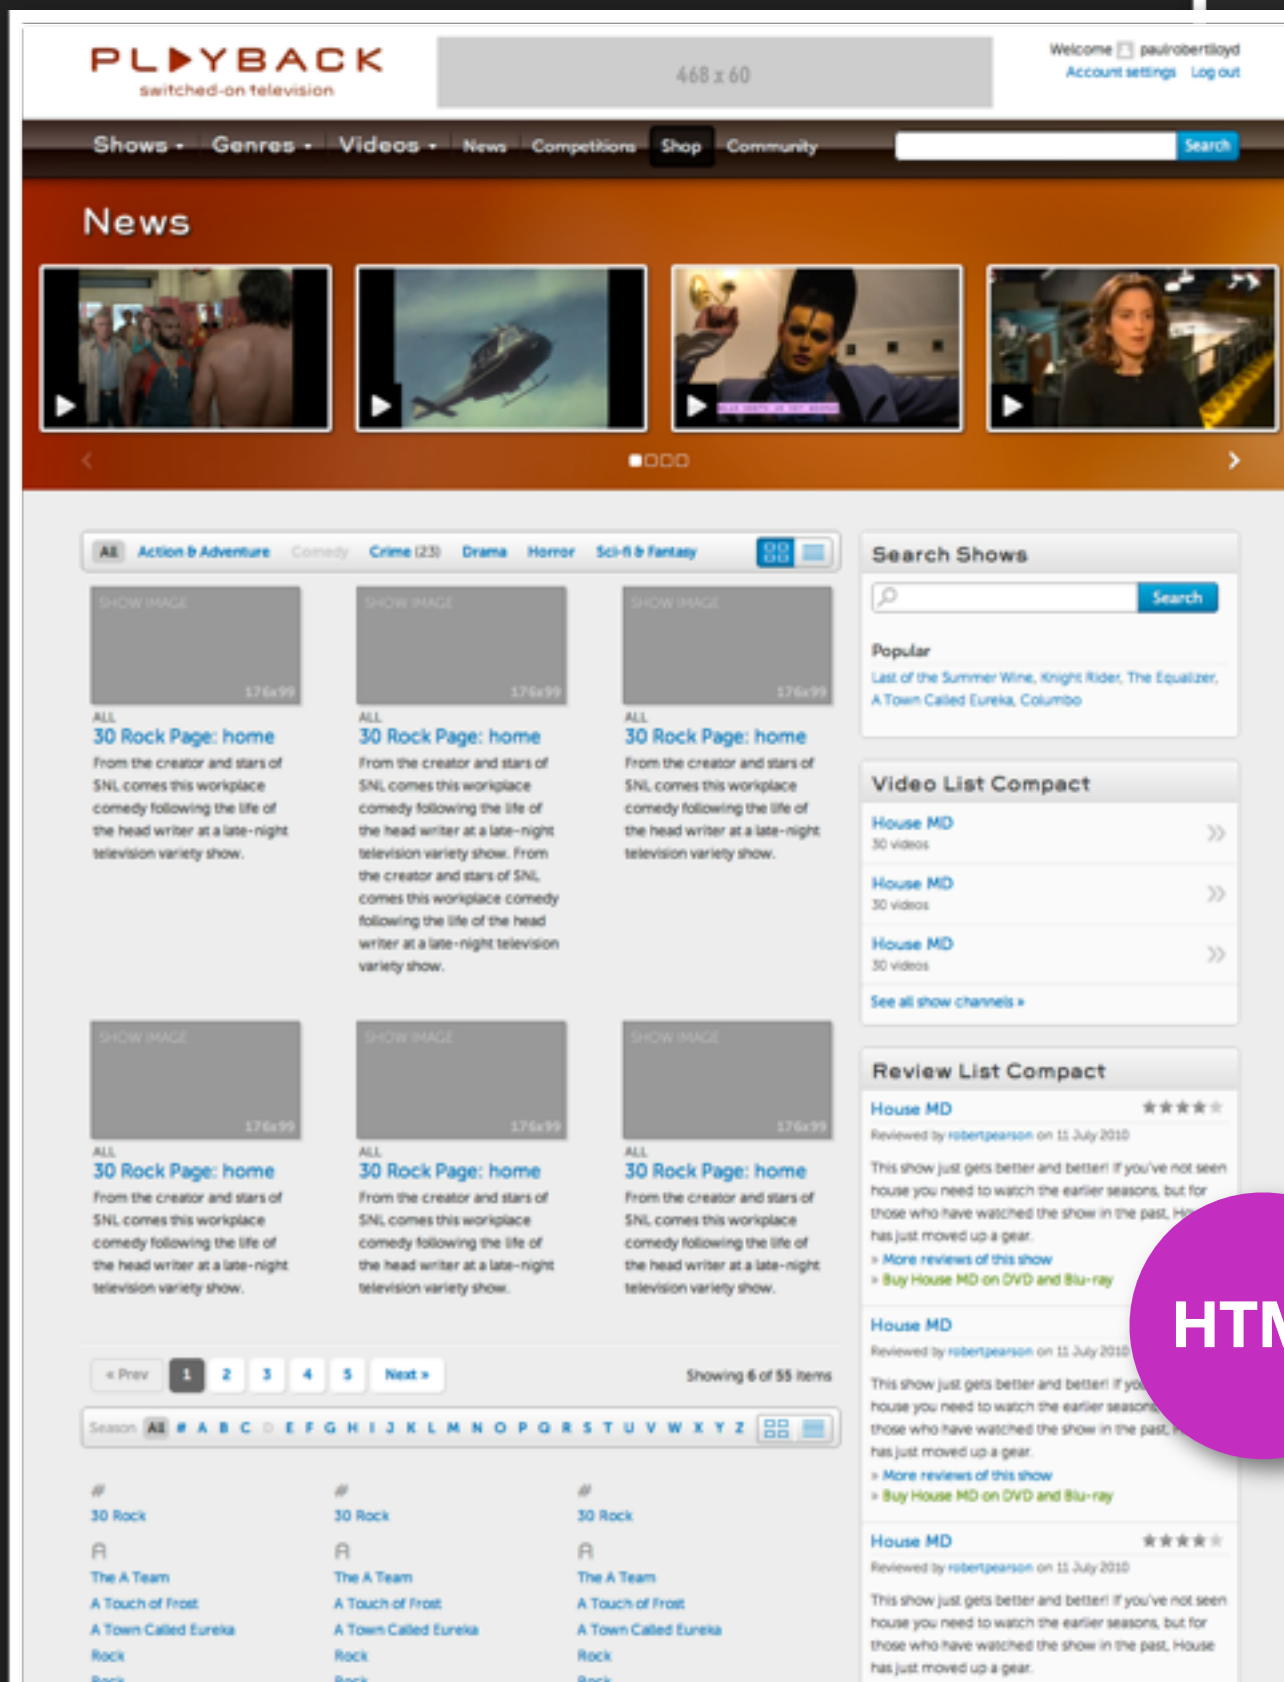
PLAYBACK
switched-on television

468 x 60

Welcome paulrobertlloyd
Account settings Log out

Shows Genres Videos News Competitions Shop Community Search

News

All Action & Adventure Comedy Crime (23) Drama Horror Sci-fi & Fantasy

SHOW IMAGE 176x99
ALL
30 Rock Page: home
From the creator and stars of SNL comes this workplace comedy following the life of the head writer at a late-night television variety show.

SHOW IMAGE 176x99
ALL
30 Rock Page: home
From the creator and stars of SNL comes this workplace comedy following the life of the head writer at a late-night television variety show. From the creator and stars of SNL comes this workplace comedy following the life of the head writer at a late-night television variety show.

SHOW IMAGE 176x99
ALL
30 Rock Page: home
From the creator and stars of SNL comes this workplace comedy following the life of the head writer at a late-night television variety show.

SHOW IMAGE 176x99
ALL
30 Rock Page: home
From the creator and stars of SNL comes this workplace comedy following the life of the head writer at a late-night television variety show.

SHOW IMAGE 176x99
ALL
30 Rock Page: home
From the creator and stars of SNL comes this workplace comedy following the life of the head writer at a late-night television variety show.

SHOW IMAGE 176x99
ALL
30 Rock Page: home
From the creator and stars of SNL comes this workplace comedy following the life of the head writer at a late-night television variety show.

« Prev 1 2 3 4 5 Next »
Showing 6 of 55 items

Season All # A B C D E F G H I J K L M N O P Q R S T U V W X Y Z

#
30 Rock
A
The A Team
A Touch of Frost
A Town Called Eureka
Rock

#
30 Rock
A
The A Team
A Touch of Frost
A Town Called Eureka
Rock

#
30 Rock
A
The A Team
A Touch of Frost
A Town Called Eureka
Rock

Search Shows
Search
Popular
Last of the Summer Wine, Knight Rider, The Equalizer, A Town Called Eureka, Columbo

Video List Compact
House MD
30 videos
House MD
30 videos
House MD
30 videos
See all show channels »

Review List Compact
House MD
Reviewed by robertpearson on 11 July 2010
This show just gets better and better! If you've not seen house you need to watch the earlier seasons, but for those who have watched the show in the past, Ho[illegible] has just moved up a gear.
» More reviews of this show
» Buy House MD on DVD and Blu-ray

House MD
Reviewed by robertpearson on 11 July 2010
This show just gets better and better! If yo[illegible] house you need to watch the earlier season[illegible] those who have watched the show in the past, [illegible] has just moved up a gear.
» More reviews of this show
» Buy House MD on DVD and Blu-ray

House MD
Reviewed by robertpearson on 11 July 2010
This show just gets better and better! If you've not seen house you need to watch the earlier seasons, but for those who have watched the show in the past, House has just moved up a gear.

HTM